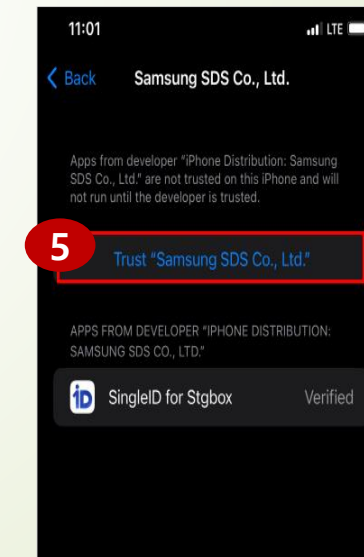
11:01

LTE

Back Samsung SDS Co., Ltd.

Apps from developer "iPhone Distribution: Samsung SDS Co., Ltd." are not trusted on this iPhone and will not run until the developer is trusted.

5

Trust "Samsung SDS Co., Ltd."

APPS FROM DEVELOPER "IPHONE DISTRIBUTION: SAMSUNG SDS CO., LTD."

iD SingleID for Stgbox Verified